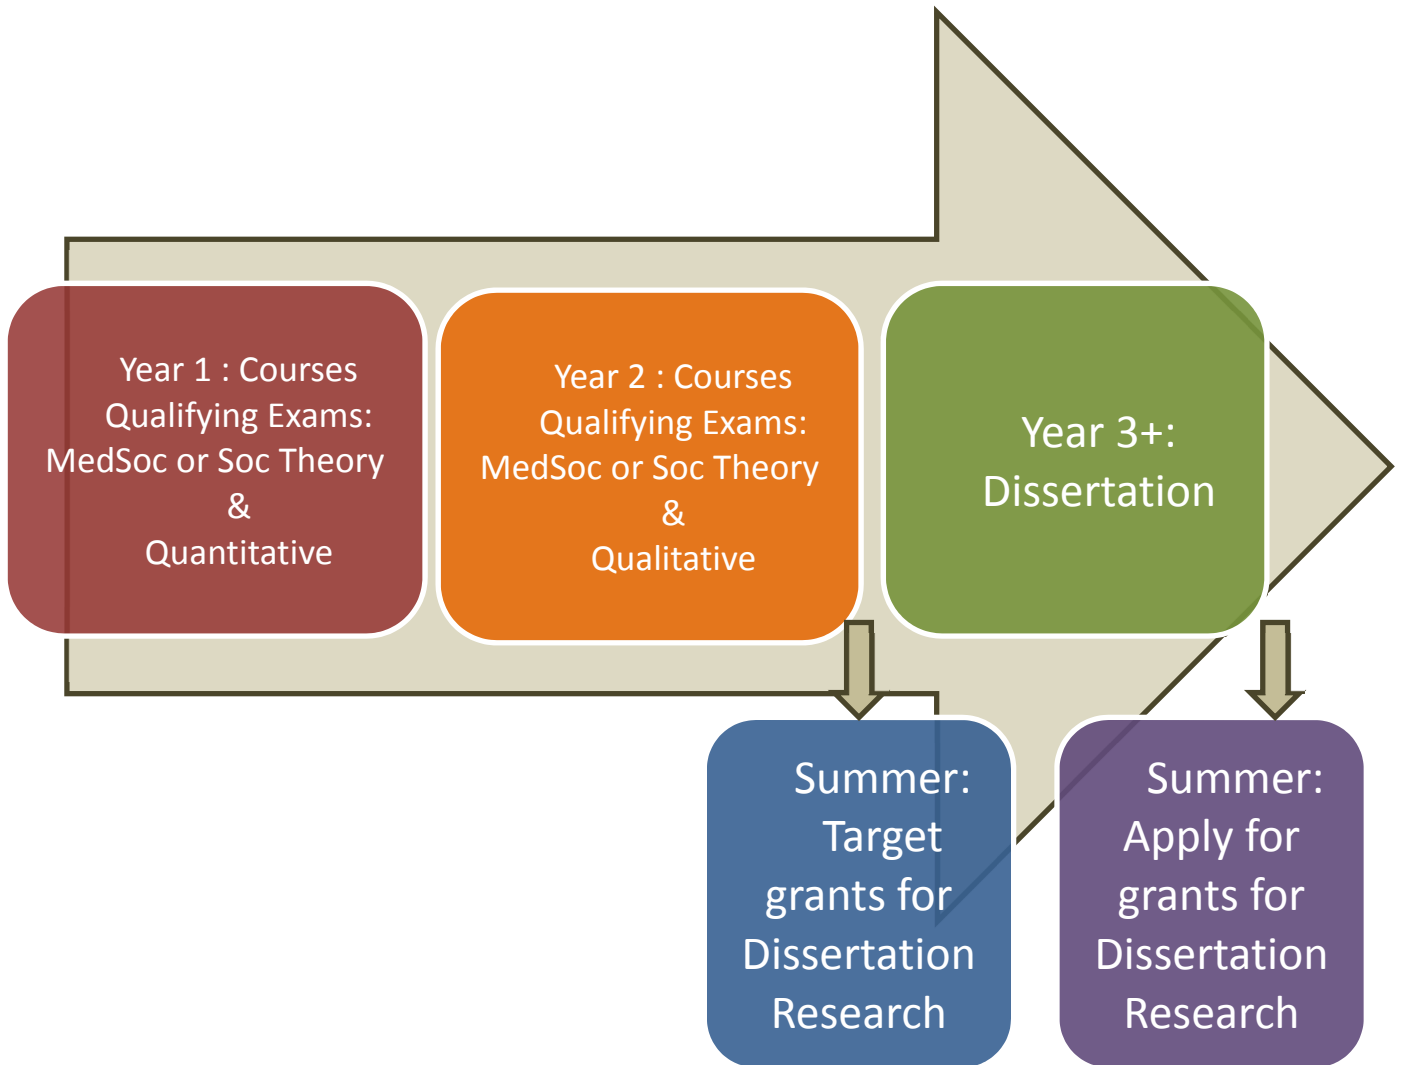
Year 1 : Courses
Qualifying Exams:
MedSoc or Soc Theory
&
Quantitative

Year 2 : Courses
Qualifying Exams:
MedSoc or Soc Theory
&
Qualitative

Year 3+:
Dissertation

Summer:
Target
grants for
Dissertation
Research

Summer:
Apply for
grants for
Dissertation
Research